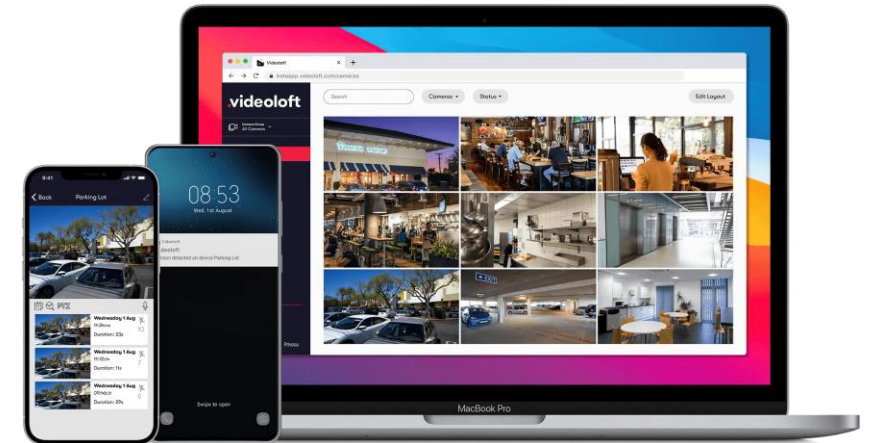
Videoloft

videoloft

Search

Cameras

Status

Edit Layout

Camera Group
All Cameras

MacBook Pro

9:41

Back

Parking Lot

PTZ

Wednesday 1 Aug

Duration: 23s

Wednesday 1 Aug

Duration: 11s

Wednesday 1 Aug

Duration: 29s

08:53

Wed, 1st August

Videoloft

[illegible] detected on device Parking Lot

Swipe to open